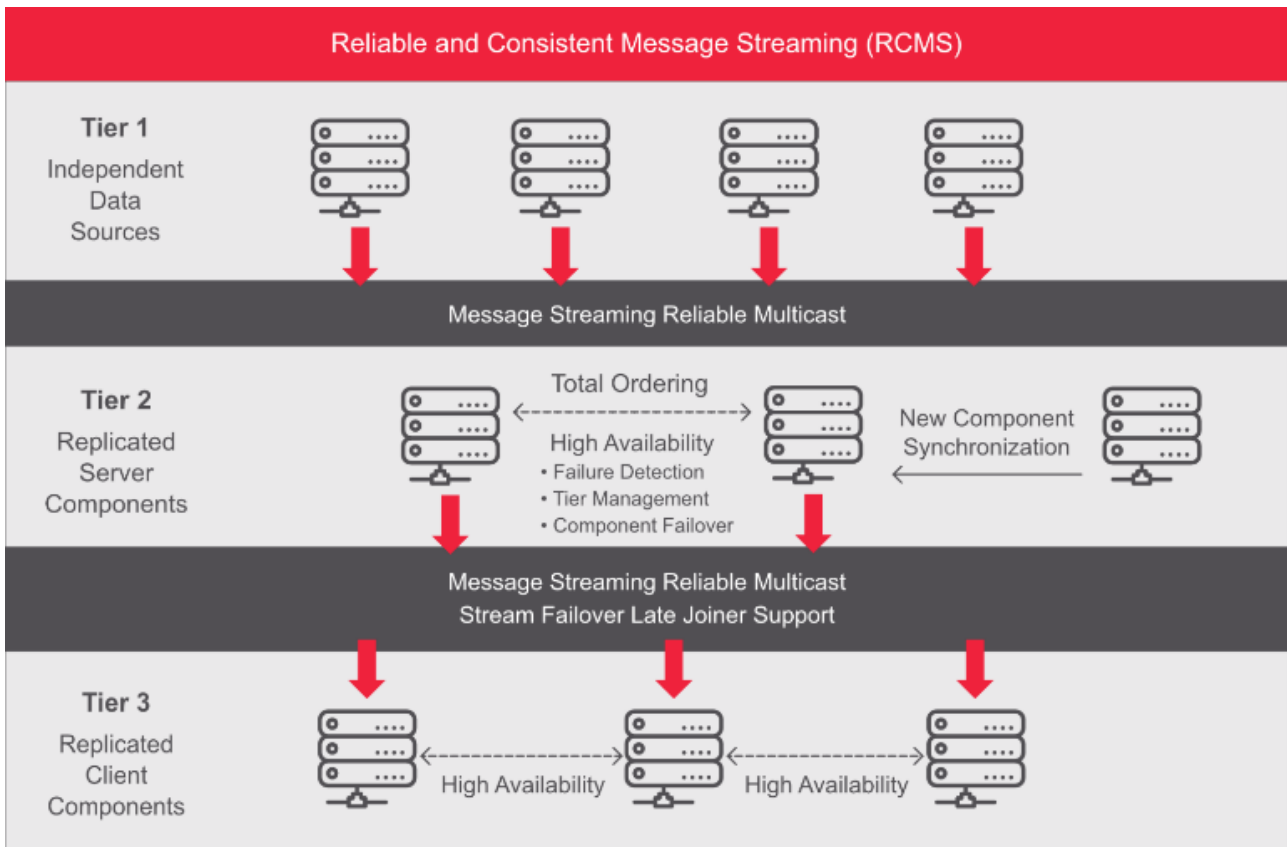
Reliable and Consistent Message Streaming (RCMS)

Tier 1
Independent Data Sources

Message Streaming Reliable Multicast

Tier 2
Replicated Server Components

Total Ordering

High Availability
• Failure Detection
• Tier Management
• Component Failover

New Component Synchronization

Message Streaming Reliable Multicast
Stream Failover Late Joiner Support

Tier 3
Replicated Client Components

High Availability

High Availability